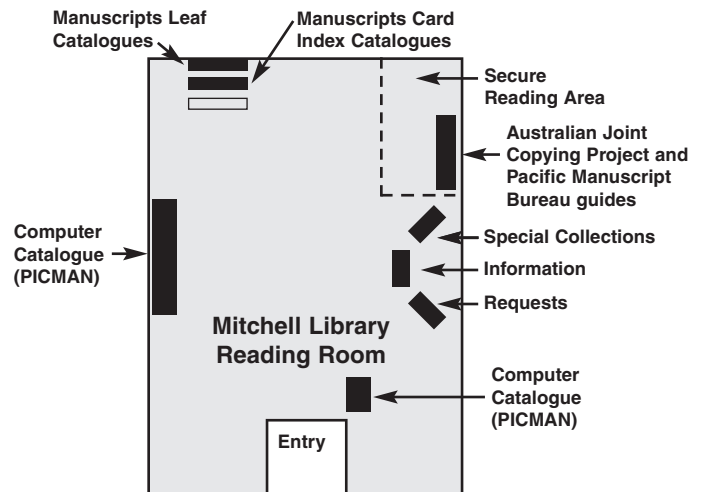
Manuscripts Leaf Catalogues

Manuscripts Card Index Catalogues

Secure Reading Area

Australian Joint Copying Project and Pacific Manuscript Bureau guides

Computer Catalogue (PICMAN)

Special Collections

Information

Requests

Mitchell Library Reading Room

Computer Catalogue (PICMAN)

Entry